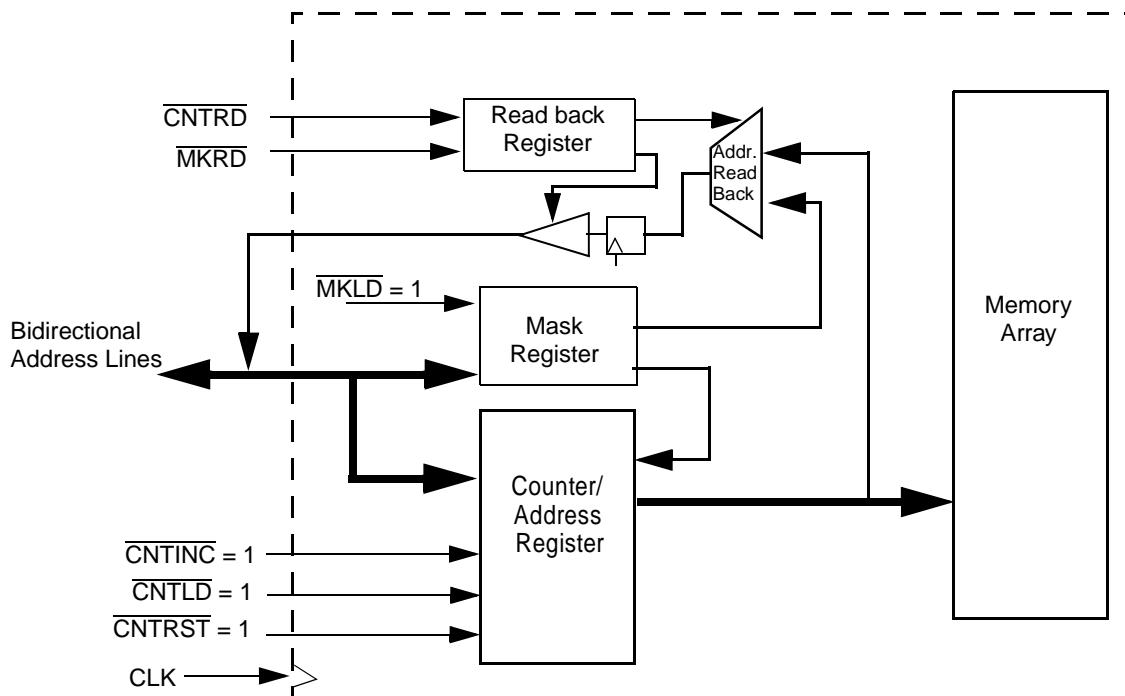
$\overline{CNTRD}$

$\overline{MKRD}$

Read back Register

Addr. Read Back

$\overline{MKLD} = 1$

Bidirectional Address Lines

Mask Register

Memory Array

Counter/ Address Register

$\overline{CNTINC} = 1$

$\overline{CNTLD} = 1$

$\overline{CNTRST} = 1$

CLK